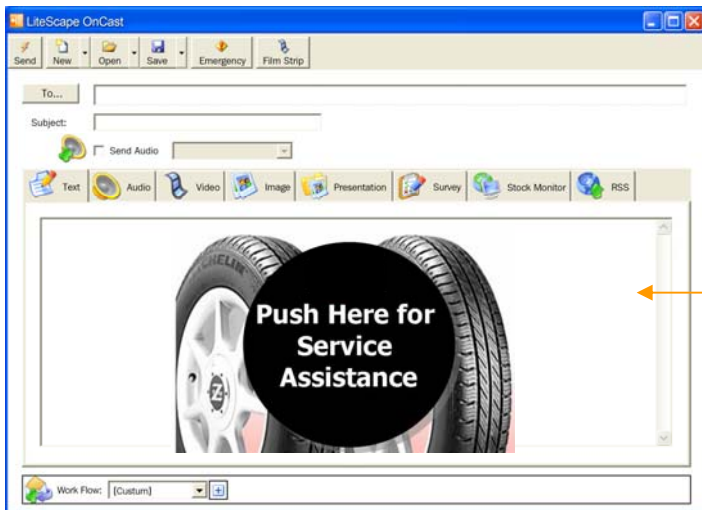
LiteScape OnCast

Send New Open Save Emergency Film Strip

To...

Subject:

Send Audio

Text Audio Video Image Presentation Survey Stock Monitor RSS

MICHELIN

Push Here for Service Assistance

Work Flow: [Custum]